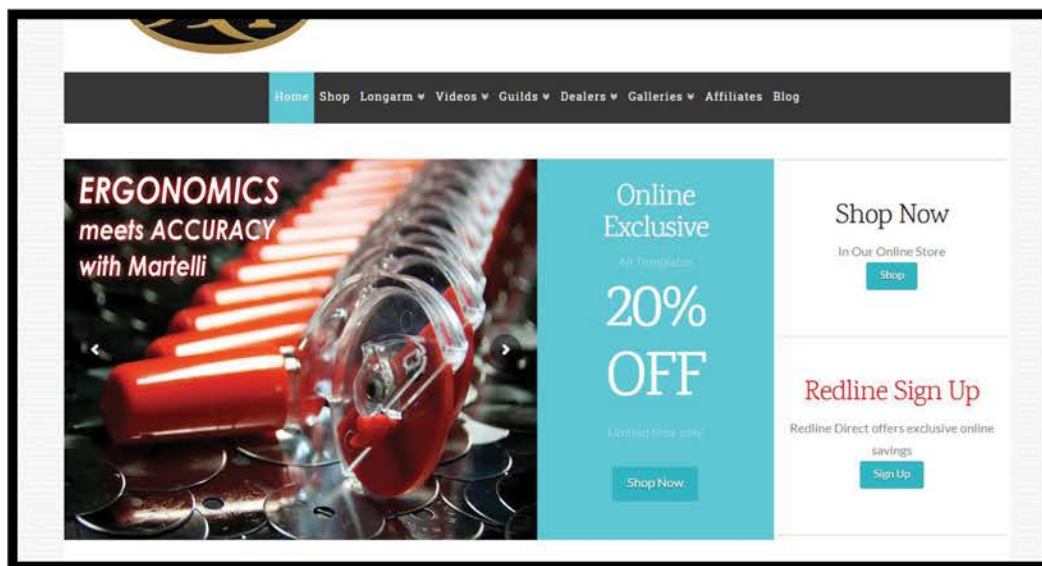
Home Shop Longarm ▾ Videos ▾ Guilds ▾ Dealers ▾ Galleries ▾ Affiliates Blog

ERGONOMICS meets ACCURACY with Martelli

Online Exclusive

All Templates

20% OFF

Limited time only

Shop Now

Shop Now

In Our Online Store

Shop

Redline Sign Up

Redline Direct offers exclusive online savings

Sign Up